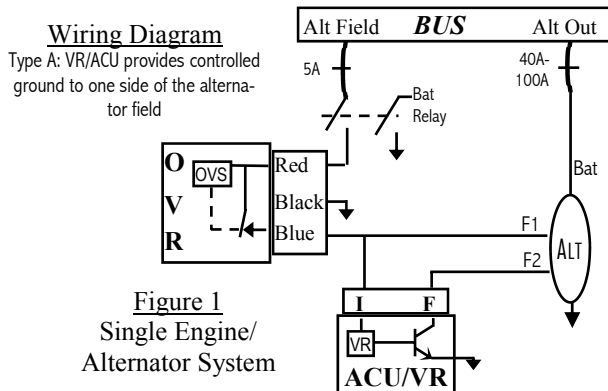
Wiring Diagram
Type A: VR/ACU provides controlled ground to one side of the alternator field

Alt Field
BUS
Alt Out
5A
40A-100A
Bat Relay
O
V
R
OVS
Red
Black
Blue
Bat
F1
F2
ALT
I
F
VR
ACU/VR

Figure 1
Single Engine/
Alternator System